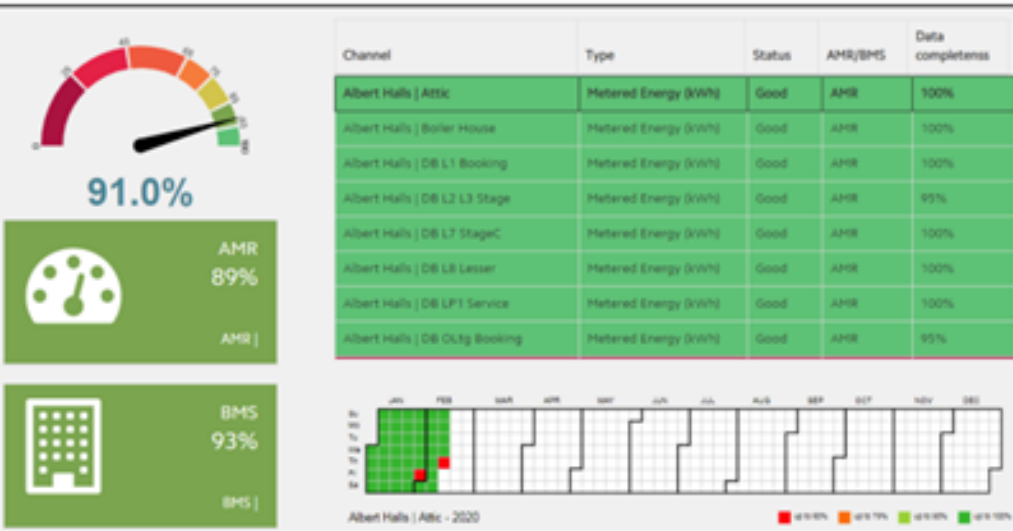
91.0%

AMR
89%
AMR |

BMS
93%
BMS |

| Channel | Type | Status | AMR/BMS | Data completenss |
|---|---|---|---|---|
| Albert Halls \| Attic | Metered Energy (kWh) | Good | AMR | 100% |
| Albert Halls \| Boiler House | Metered Energy (kWh) | Good | AMR | 100% |
| Albert Halls \| DB L1 Booking | Metered Energy (kWh) | Good | AMR | 100% |
| Albert Halls \| DB L2 L3 Stage | Metered Energy (kWh) | Good | AMR | 95% |
| Albert Halls \| DB L7 StageC | Metered Energy (kWh) | Good | AMR | 100% |
| Albert Halls \| DB L8 Lesser | Metered Energy (kWh) | Good | AMR | 100% |
| Albert Halls \| DB LP1 Service | Metered Energy (kWh) | Good | AMR | 100% |
| Albert Halls \| DB OLtg Booking | Metered Energy (kWh) | Good | AMR | 95% |

JAN FEB MAR APR MAY JUN JUL AUG SEP OCT NOV DEC

Albert Halls | Attic - 2020

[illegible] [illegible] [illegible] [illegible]